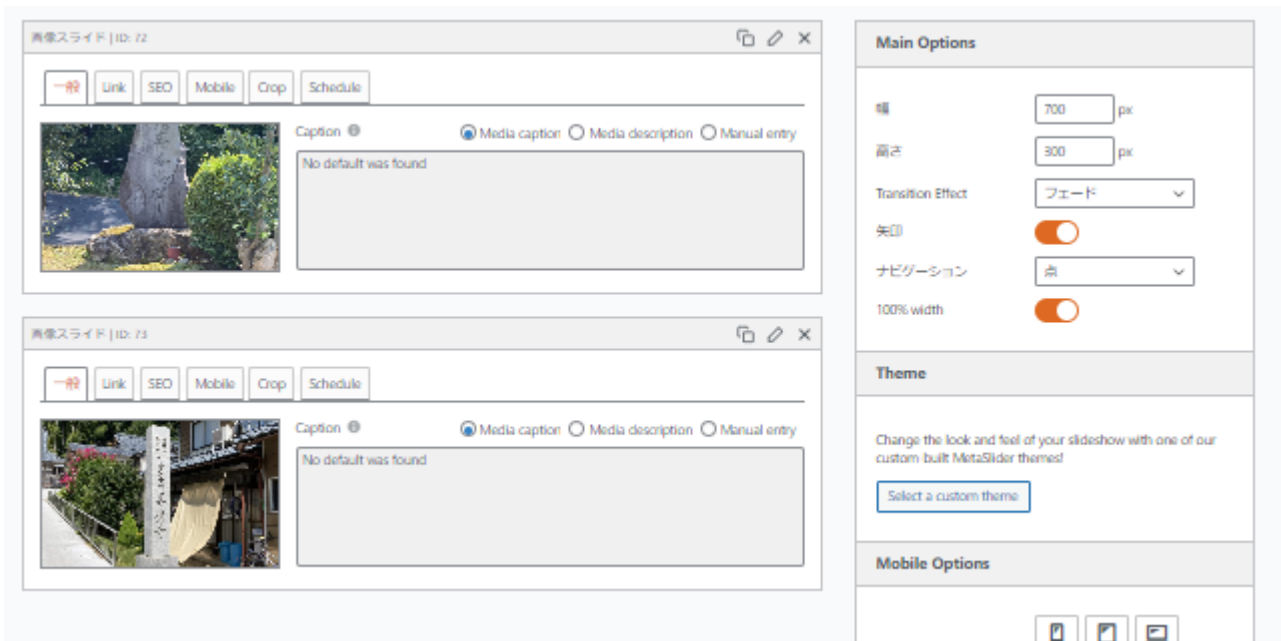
画像スライド | ID: 72

一般 Link SEO Mobile Crop Schedule

Caption
Media caption Media description Manual entry

No default was found

画像スライド | ID: 73

一般 Link SEO Mobile Crop Schedule

Caption
Media caption Media description Manual entry

No default was found

Main Options

幅 700 px

高さ 300 px

Transition Effect フェード

矢印

ナビゲーション 点

100% width

Theme

Change the look and feel of your slideshow with one of our custom built MetaSlider themes!

Select a custom theme

Mobile Options